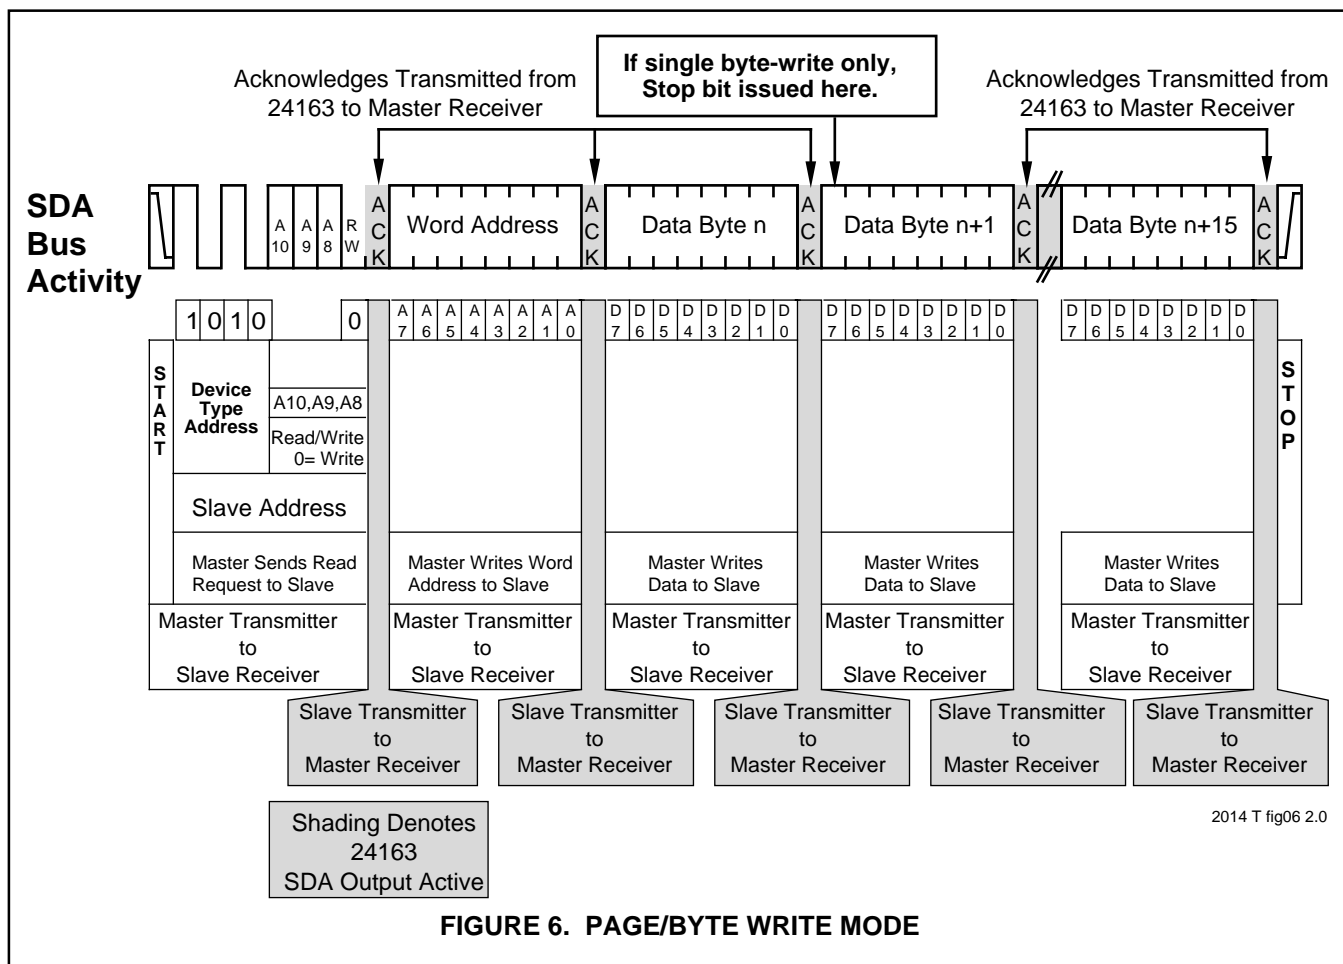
Acknowledges Transmitted from 24163 to Master Receiver

If single byte-write only, Stop bit issued here.

Acknowledges Transmitted from 24163 to Master Receiver

SDA Bus Activity

A 10 A 9 A 8 R W ACK Word Address ACK Data Byte n ACK Data Byte n+1 ACK Data Byte n+15 ACK

1 0 1 0 0

A 7 A 6 A 5 A 4 A 3 A 2 A 1 A 0

D 7 D 6 D 5 D 4 D 3 D 2 D 1 D 0

D 7 D 6 D 5 D 4 D 3 D 2 D 1 D 0

D 7 D 6 D 5 D 4 D 3 D 2 D 1 D 0

START

Device Type Address

A10,A9,A8

Read/Write 0= Write

Slave Address

Master Sends Read Request to Slave

Master Writes Word Address to Slave

Master Writes Data to Slave

Master Writes Data to Slave

Master Writes Data to Slave

STOP

Master Transmitter to Slave Receiver

Master Transmitter to Slave Receiver

Master Transmitter to Slave Receiver

Master Transmitter to Slave Receiver

Master Transmitter to Slave Receiver

Slave Transmitter to Master Receiver

Slave Transmitter to Master Receiver

Slave Transmitter to Master Receiver

Slave Transmitter to Master Receiver

Slave Transmitter to Master Receiver

Shading Denotes 24163 SDA Output Active

2014 T fig06 2.0

FIGURE 6. PAGE/BYTE WRITE MODE